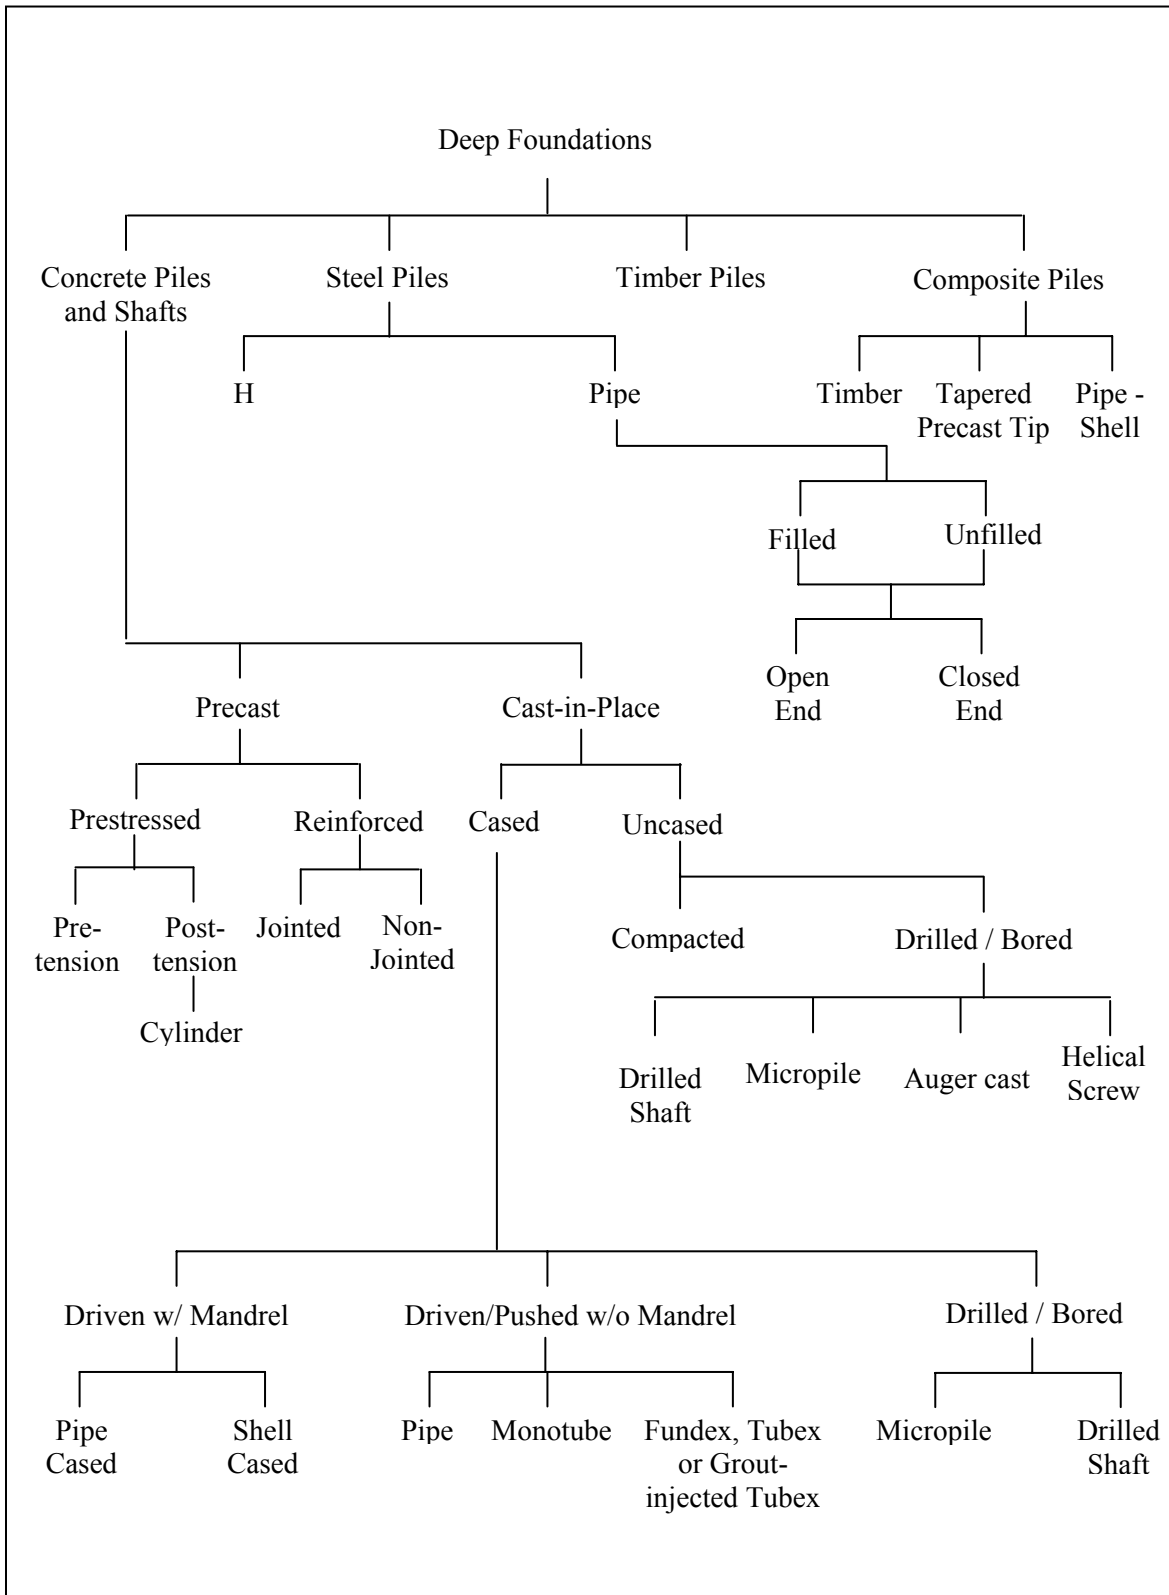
Deep Foundations

Concrete Piles and Shafts

Steel Piles

Timber Piles

Composite Piles

H

Pipe

Timber

Tapered Precast Tip

Pipe - Shell

Filled

Unfilled

Open End

Closed End

Precast

Cast-in-Place

Prestressed

Reinforced

Cased

Uncased

Pre-tension

Post-tension

Cylinder

Jointed

Non-Jointed

Compacted

Drilled / Bored

Drilled Shaft

Micropile

Auger cast

Helical Screw

Driven w/ Mandrel

Driven/Pushed w/o Mandrel

Drilled / Bored

Pipe Cased

Shell Cased

Pipe

Monotube

Fundex, Tubex or Grout-injected Tubex

Micropile

Drilled Shaft